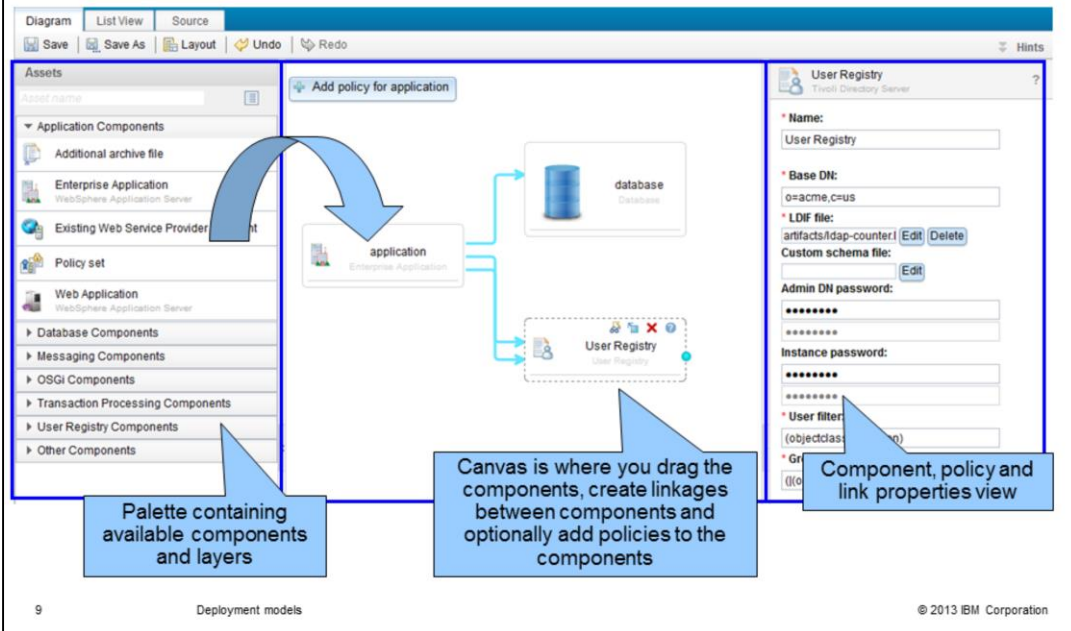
Diagram List View Source

Save Save As Layout Undo Redo Hints

Assets

Asset name

Application Components

Additional archive file

Enterprise Application
WebSphere Application Server

Existing Web Service Provider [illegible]t

Policy set

Web Application
WebSphere Application Server

Database Components

Messaging Components

OSGi Components

Transaction Processing Components

User Registry Components

Other Components

Palette containing available components and layers

Add policy for application

application
Enterprise Application

database
Database

User Registry
User Registry

Canvas is where you drag the components, create linkages between components and optionally add policies to the components

User Registry
Tivoli Directory Server

?

* Name:

User Registry

* Base DN:

o=acme,c=us

* LDIF file:

artifacts/ldap-counter.l Edit Delete

Custom schema file:

Edit

Admin DN password:

••••••••

••••••••

Instance password:

••••••••

••••••••

* User filter:

(objectclass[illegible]n)

* Gr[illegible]

(|(o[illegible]

Component, policy and link properties view

9 Deployment models © 2013 IBM Corporation